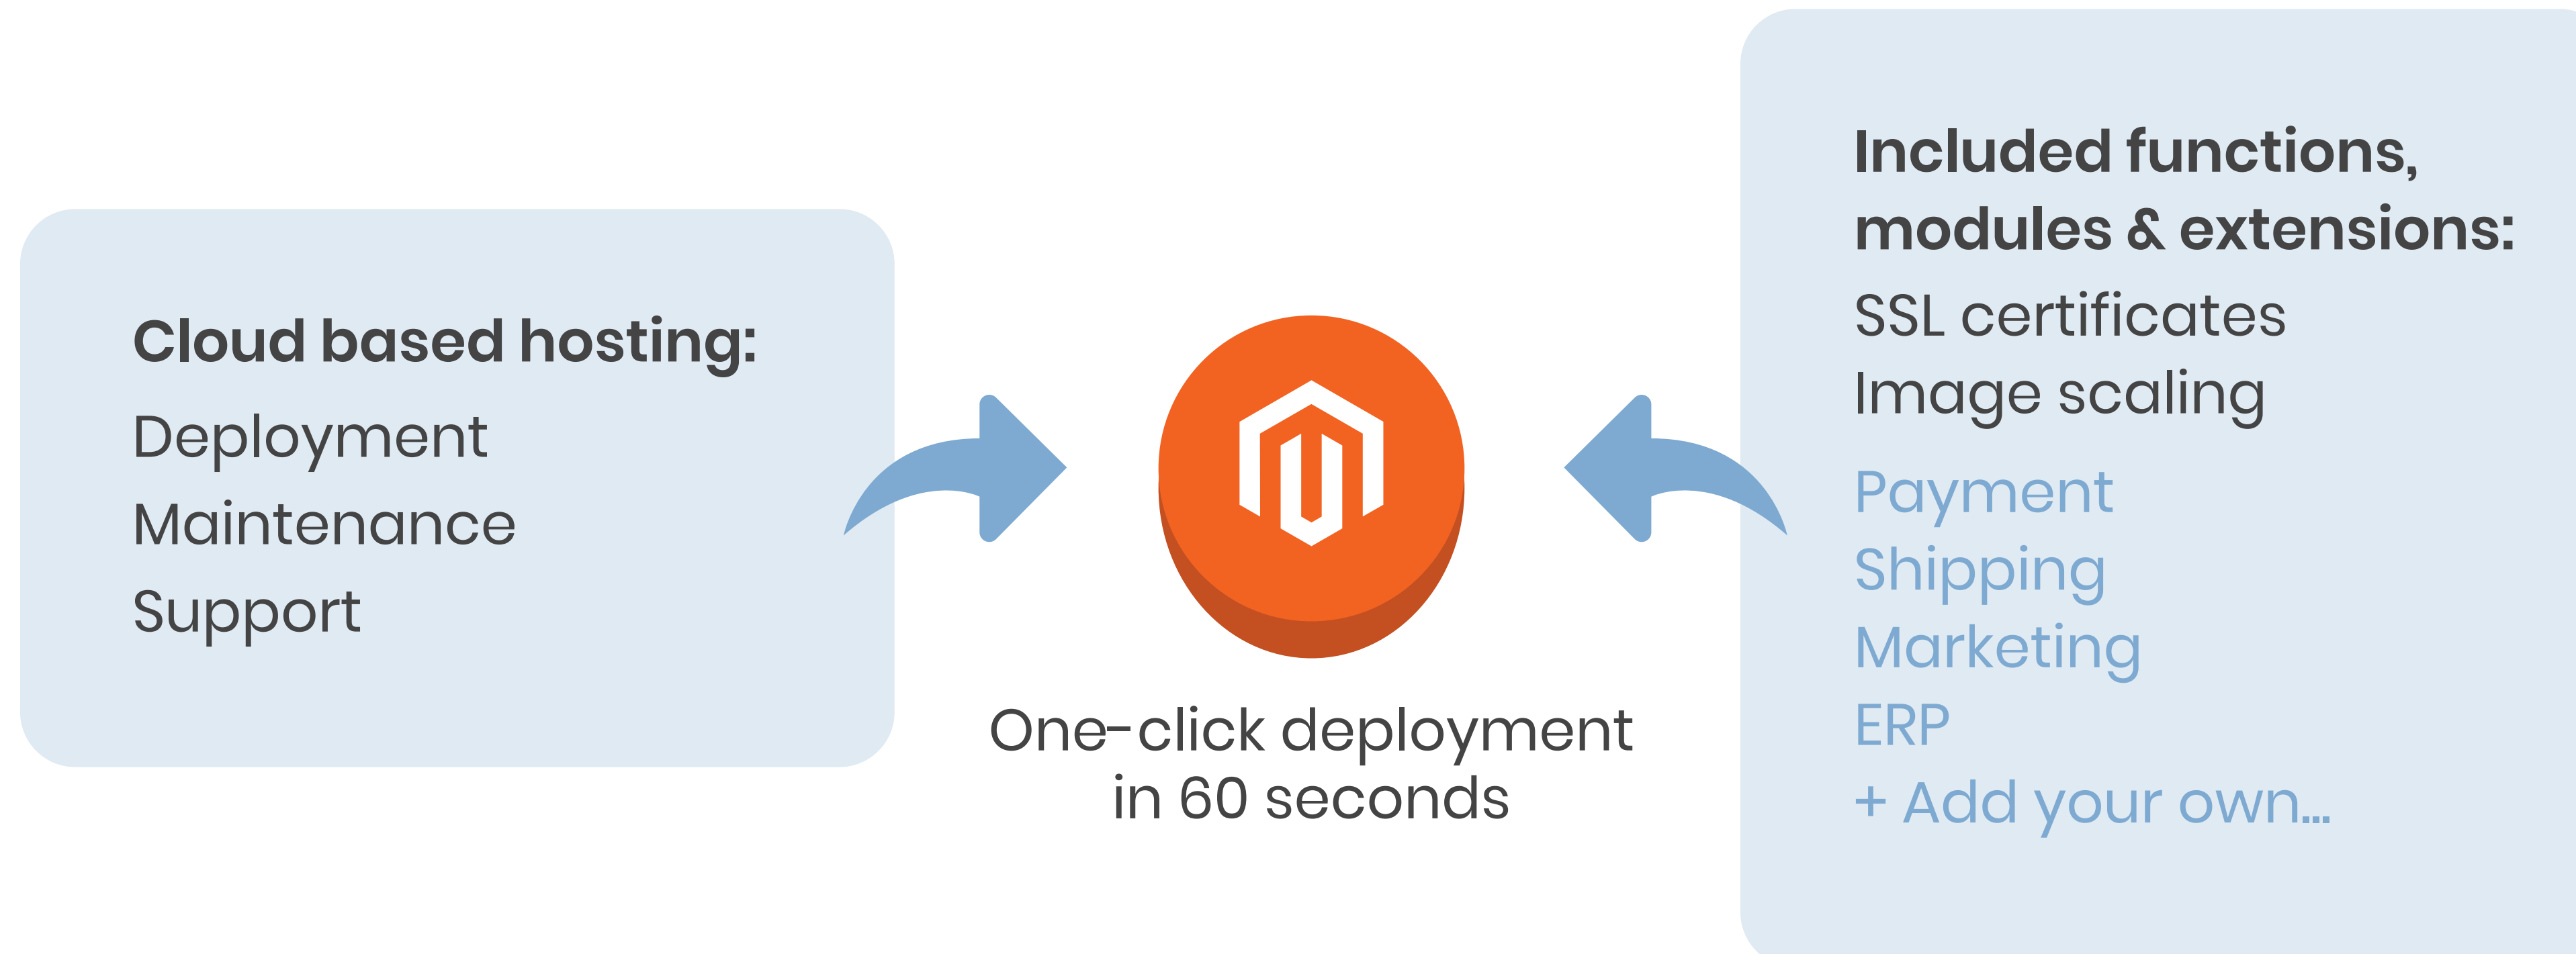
Cloud based hosting:
Deployment
Maintenance
Support

One-click deployment in 60 seconds

Included functions, modules & extensions:
SSL certificates
Image scaling
Payment
Shipping
Marketing
ERP
+ Add your own...